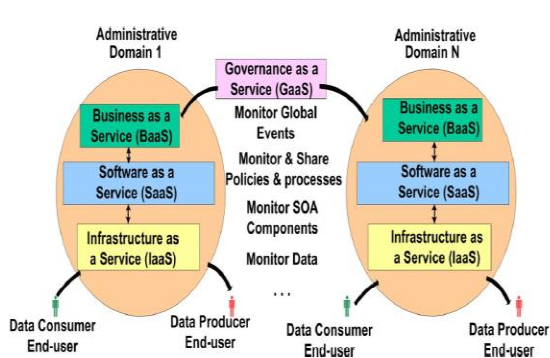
Administrative Domain 1

Governance as a Service (GaaS)

Administrative Domain N

Business as a Service (BaaS)

Software as a Service (SaaS)

Infrastructure as a Service (IaaS)

Monitor Global Events

Monitor & Share Policies & processes

Monitor SOA Components

Monitor Data

...

Business as a Service (BaaS)

Software as a Service (SaaS)

Infrastructure as a Service (IaaS)

Data Consumer End-user

Data Producer End-user

Data Consumer End-user

Data Producer End-user